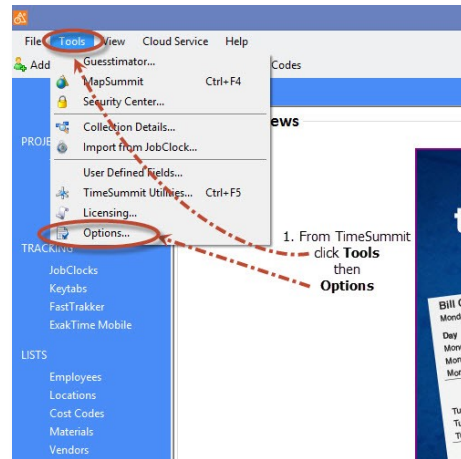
File Tools View Cloud Service Help

Add

Guesstimator...
MapSummit Ctrl+F4
Security Center...
Collection Details...
Import from JobClock...
User Defined Fields...
TimeSummit Utilities... Ctrl+F5
Licensing...
Options...

Codes

ews

PROJE

TRACKING
JobClocks
Keytabs
FastTrakker
ExakTime Mobile

LISTS
Employees
Locations
Cost Codes
Materials
Vendors

1. From TimeSummit click **Tools** then **Options**

Bill C
Mond
Day
Mon
Mon
Mon
Tu
Tu
Tu